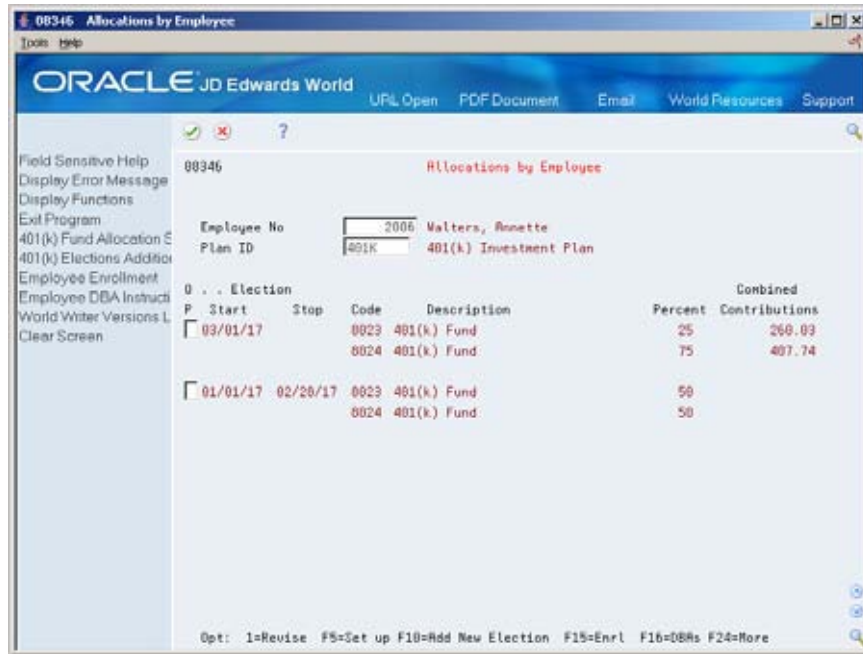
08346 Allocations by Employee
Tools Help

ORACLE JD Edwards World
URL Open PDF Document Email World Resources Support

?

Field Sensitive Help
Display Error Message
Display Functions
Exit Program
401(k) Fund Allocation S
401(k) Elections Additio
Employee Enrollment
Employee DBA Instructi
World Writer Versions L
Clear Screen

08346 Allocations by Employee

Employee No 2006 Walters, Annette
Plan ID 401K 401(k) Investment Plan

| O . . Election P Start | Stop | Code | Description | Percent | Combined Contributions |
|---|---|---|---|---|---|
| 03/01/17 | | 8023 | 401(k) Fund | 25 | 260.03 |
| | | 8024 | 401(k) Fund | 75 | 407.74 |
| 01/01/17 | 02/28/17 | 8023 | 401(k) Fund | 50 | |
| | | 8024 | 401(k) Fund | 50 | |

Opt: 1=Revise F5=Set up F10=Add New Election F15=Enrl F16=DBAs F24=More